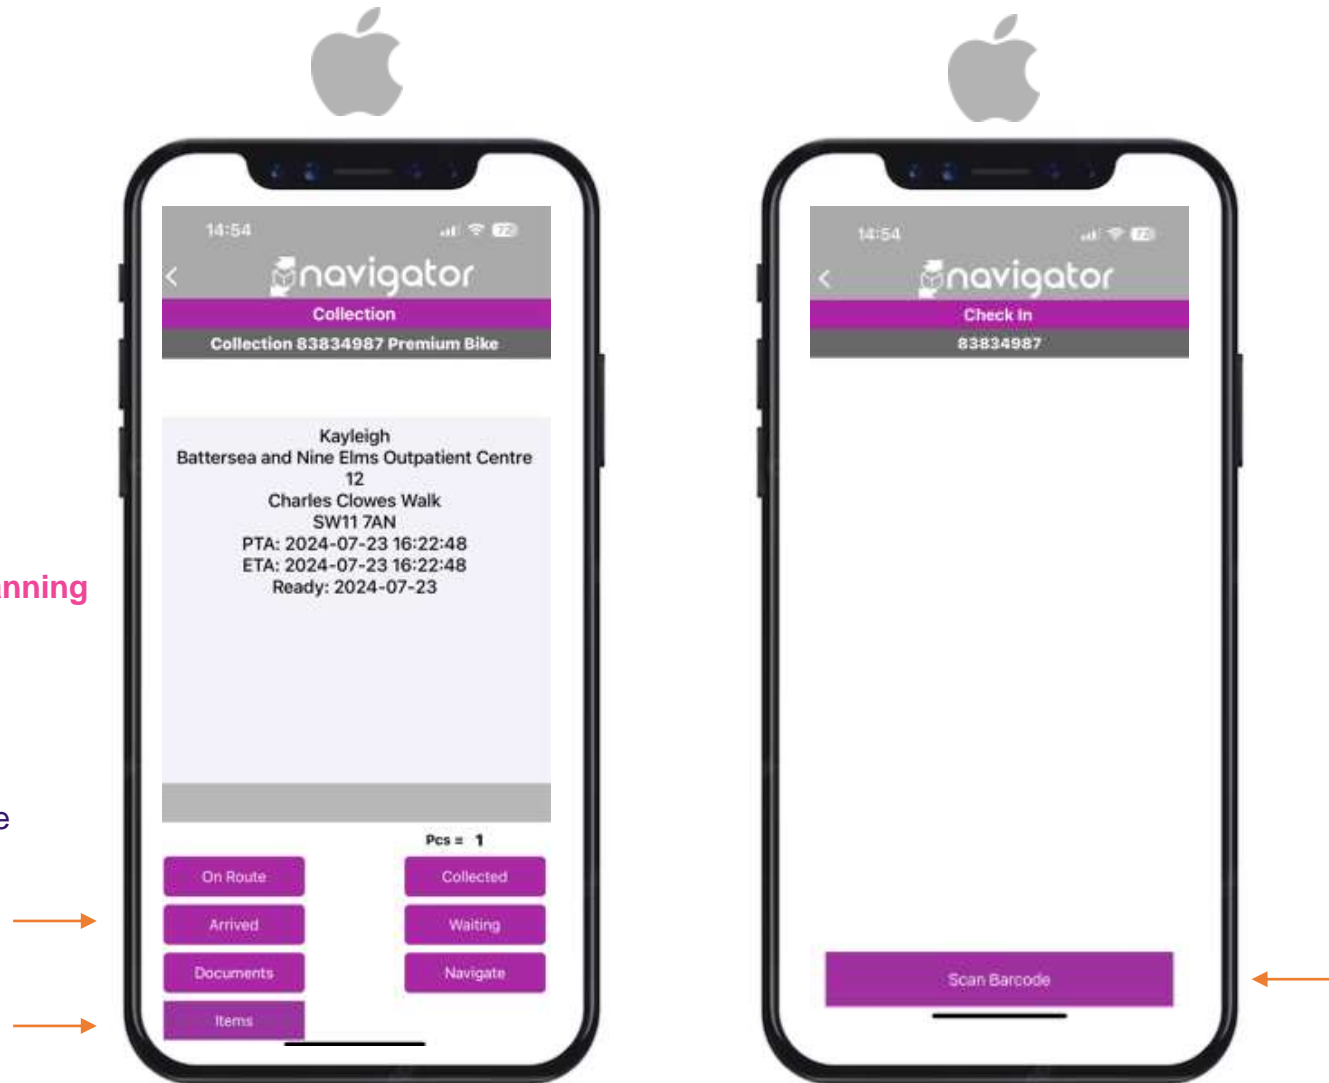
anning

e

14:54

navigator

Collection

Collection 83834987 Premium Bike

Kayleigh
Battersea and Nine Elms Outpatient Centre
12
Charles Clowes Walk
SW11 7AN
PTA: 2024-07-23 16:22:48
ETA: 2024-07-23 16:22:48
Ready: 2024-07-23

Pcs = 1

On Route

Collected

Arrived

Waiting

Documents

Navigate

Items

14:54

navigator

Check In

83834987

Scan Barcode